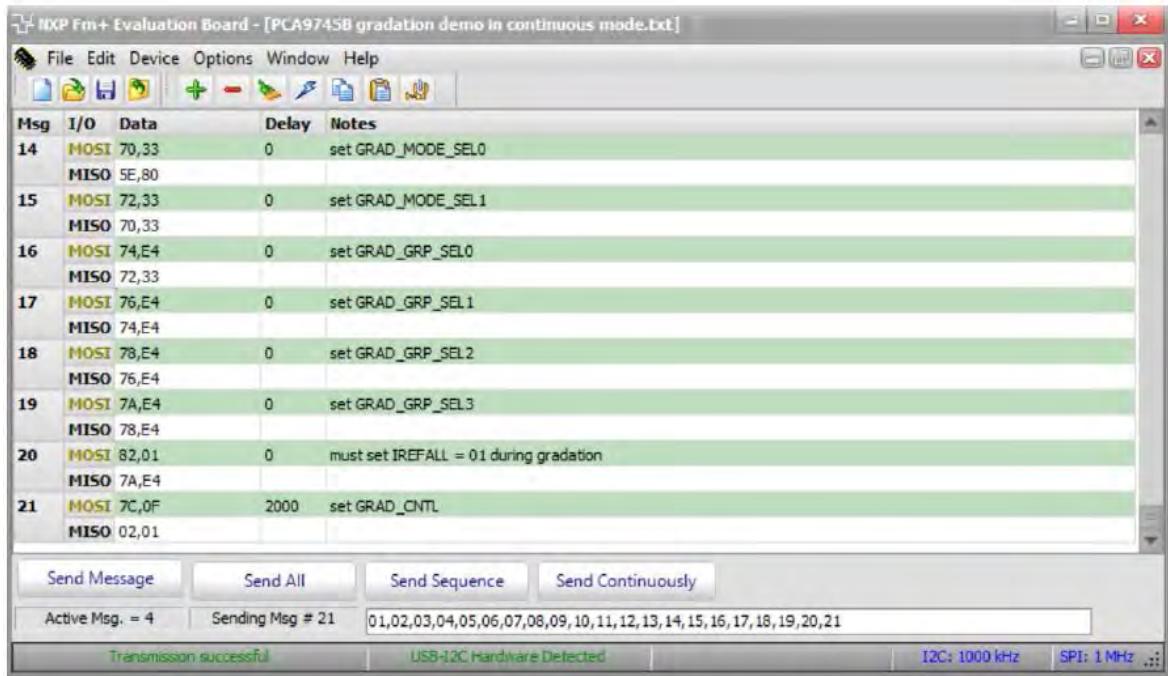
NXP Fm+ Evaluation Board - [PCA9745B gradation demo in continuous mode.txt]

File Edit Device Options Window Help

| Msg | I/O | Data | Delay | Notes |
|---|---|---|---|---|
| 14 | MOSI | 70,33 | 0 | set GRAD_MODE_SEL0 |
| | MISO | 5E,80 | | |
| 15 | MOSI | 72,33 | 0 | set GRAD_MODE_SEL1 |
| | MISO | 70,33 | | |
| 16 | MOSI | 74,E4 | 0 | set GRAD_GRP_SEL0 |
| | MISO | 72,33 | | |
| 17 | MOSI | 76,E4 | 0 | set GRAD_GRP_SEL1 |
| | MISO | 74,E4 | | |
| 18 | MOSI | 78,E4 | 0 | set GRAD_GRP_SEL2 |
| | MISO | 76,E4 | | |
| 19 | MOSI | 7A,E4 | 0 | set GRAD_GRP_SEL3 |
| | MISO | 78,E4 | | |
| 20 | MOSI | 82,01 | 0 | must set IREFALL = 01 during gradation |
| | MISO | 7A,E4 | | |
| 21 | MOSI | 7C,0F | 2000 | set GRAD_CNTL |
| | MISO | 02,01 | | |

Send Message Send All Send Sequence Send Continuously

Active Msg. = 4 Sending Msg # 21 01,02,03,04,05,06,07,08,09,10,11,12,13,14,15,16,17,18,19,20,21

Transmission successful USB-I2C Hardware Detected I2C: 1000 kHz SPI: 1 MHz